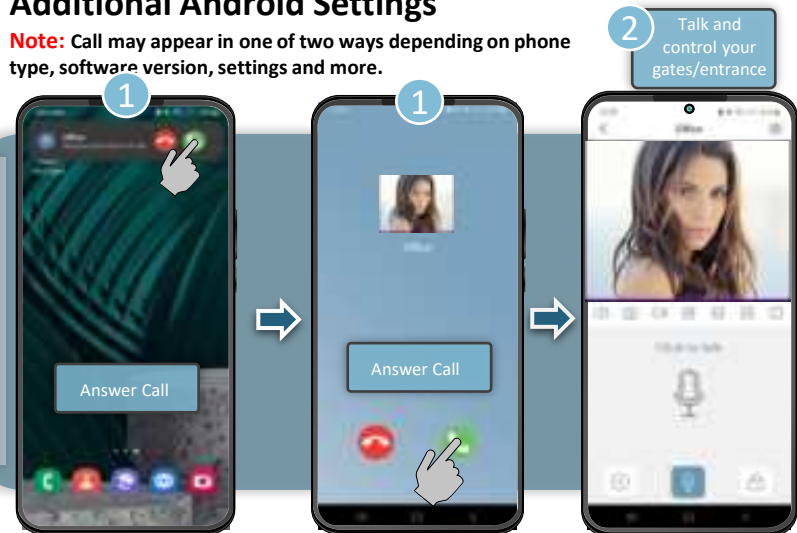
Additional Android Settings

Note: Call may appear in one of two ways depending on phone type, software version, settings and more.

1

Answer Call

1

Answer Call

2 Talk and control your gates/entrance